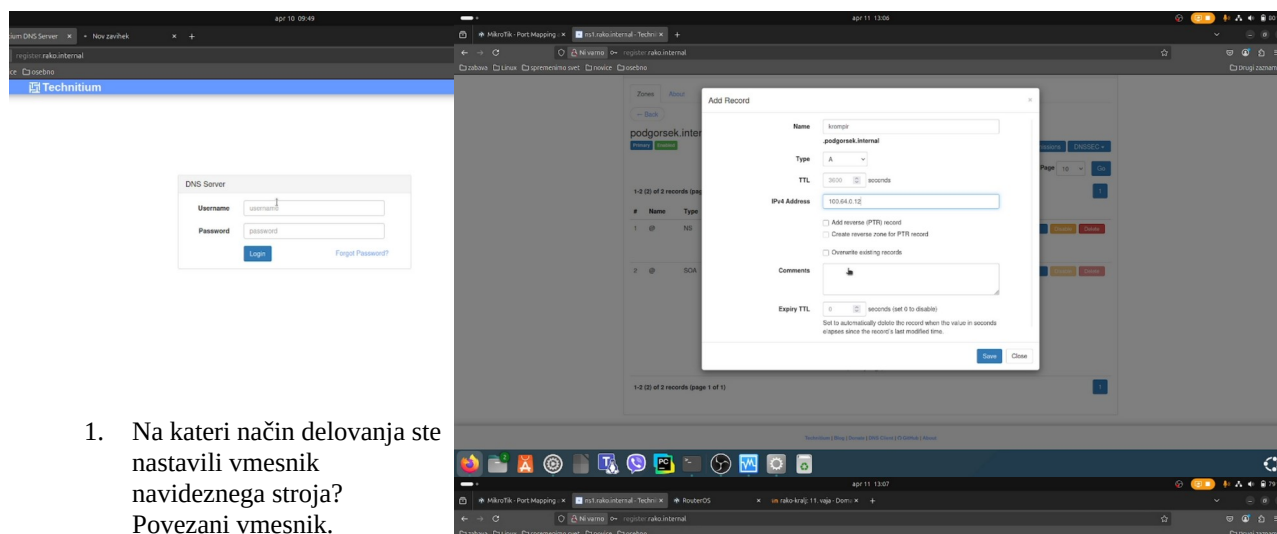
apr 10 09:49

ium DNS Server × + Nov zavihek × +

register.rako.internal

ce osebno

Technitium

DNS Server

Username username

Password password

Login

Forgot Password?

1. Na kateri način delovanja ste nastavili vmesnik navideznega stroja? Povezani vmesnik.

apr 11 13:06

MikroTik - Port Mapping × ns1.rako.internal - Techni × +

Ni varno register.rako.internal

zabava Linux spremeniimo svet novice osebno

Drugi zaznamki

Zones About

← Back

podgorsek.inter

Primary Enabled

1-2 (2) of 2 records (pag

# Name Type

1 @ NS

2 @ SOA

1-2 (2) of 2 records (page 1 of 1)

Add Record

Name krompir

.podgorsek.internal

Type A

TTL 3600 seconds

IPv4 Address 100.64.0.12

Add reverse (PTR) record

Create reverse zone for PTR record

Overwrite existing records

Comments

Expiry TTL 0 seconds (set 0 to disable)

Set to automatically delete the record when the value in seconds elapses since the record's last modified time.

Save Close

DNSSEC

Page 10 Go

Delete

apr 11 13:07

MikroTik - Port Mapping × ns1.rako.internal - Techni × RouterOS × rako-kralj: 11. vaja - Domu × +

Ni varno register.rako.internal